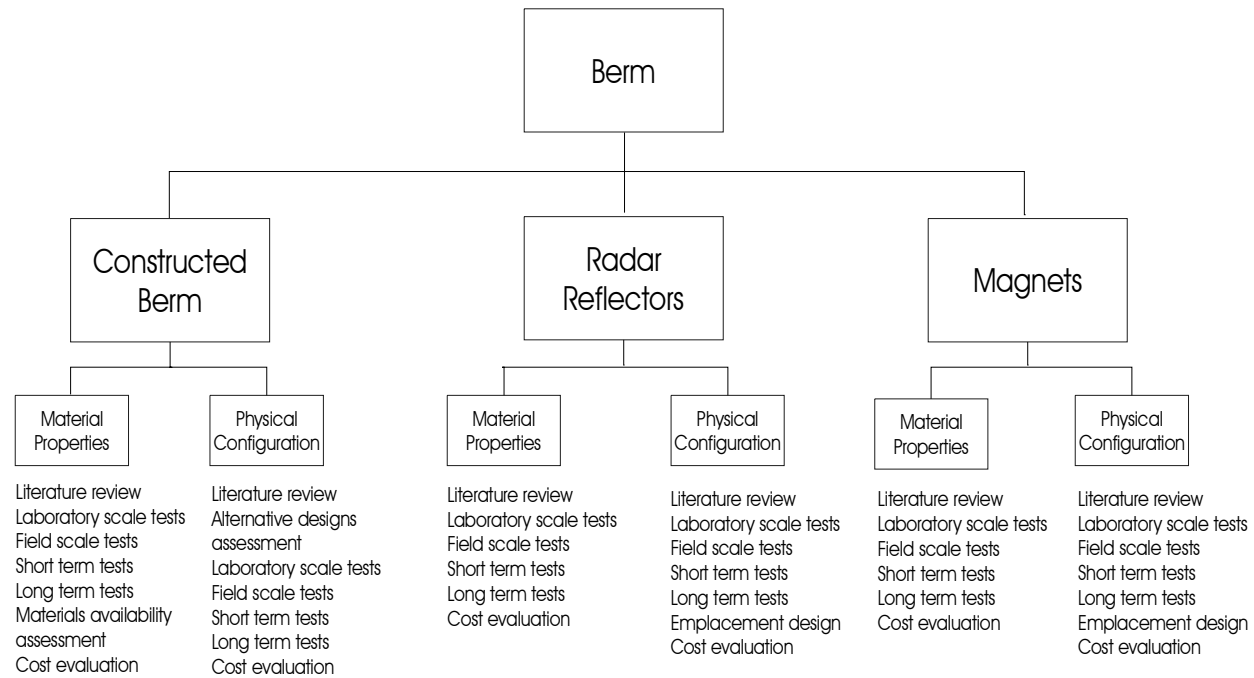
Berm

Constructed Berm

Radar Reflectors

Magnets

Material Properties

Literature review
Laboratory scale tests
Field scale tests
Short term tests
Long term tests
Materials availability assessment
Cost evaluation

Physical Configuration

Literature review
Alternative designs assessment
Laboratory scale tests
Field scale tests
Short term tests
Long term tests
Cost evaluation

Material Properties

Literature review
Laboratory scale tests
Field scale tests
Short term tests
Long term tests
Cost evaluation

Physical Configuration

Literature review
Laboratory scale tests
Field scale tests
Short term tests
Long term tests
Emplacement design
Cost evaluation

Material Properties

Literature review
Laboratory scale tests
Field scale tests
Short term tests
Long term tests
Cost evaluation

Physical Configuration

Literature review
Laboratory scale tests
Field scale tests
Short term tests
Long term tests
Emplacement design
Cost evaluation